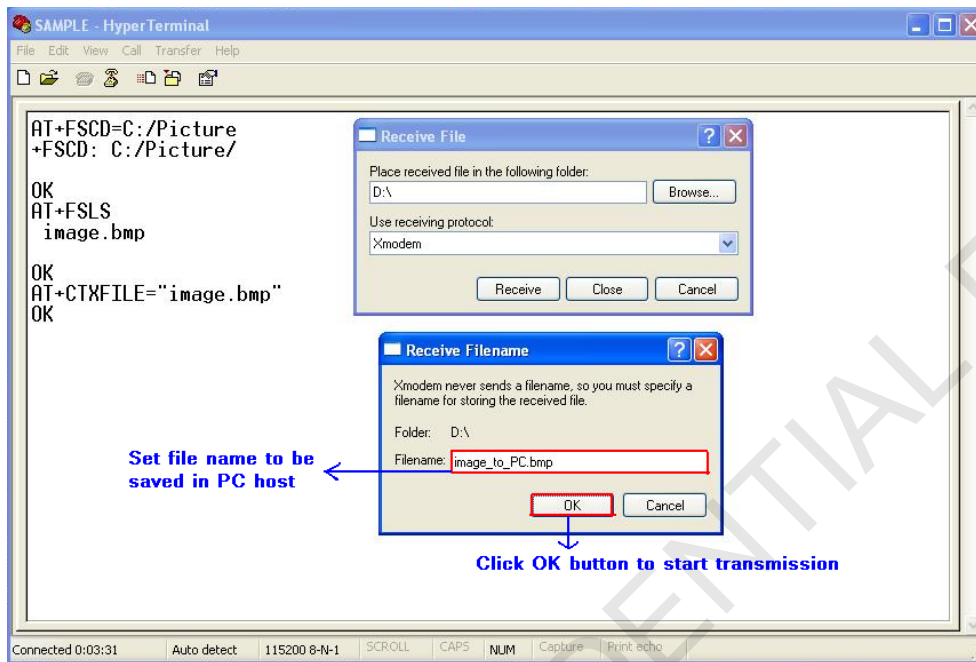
SAMPLE - HyperTerminal

File Edit View Call Transfer Help

AT+FSCD=C:/Picture
+FSCD: C:/Picture/

OK
AT+FSLS
image.bmp

OK
AT+CTXFILE="image.bmp"
OK

Receive File

Place received file in the following folder:

D:\

Browse...

Use receiving protocol:

Xmodem

Receive Close Cancel

Receive Filename

Xmodem never sends a filename, so you must specify a filename for storing the received file.

Folder: D:\

Filename: image_to_PC.bmp

OK Cancel

Set file name to be saved in PC host

Click OK button to start transmission

Connected 0:03:31 Auto detect 115200 8-N-1 SCROLL CAPS NUM Capture Print echo

ENTIAL